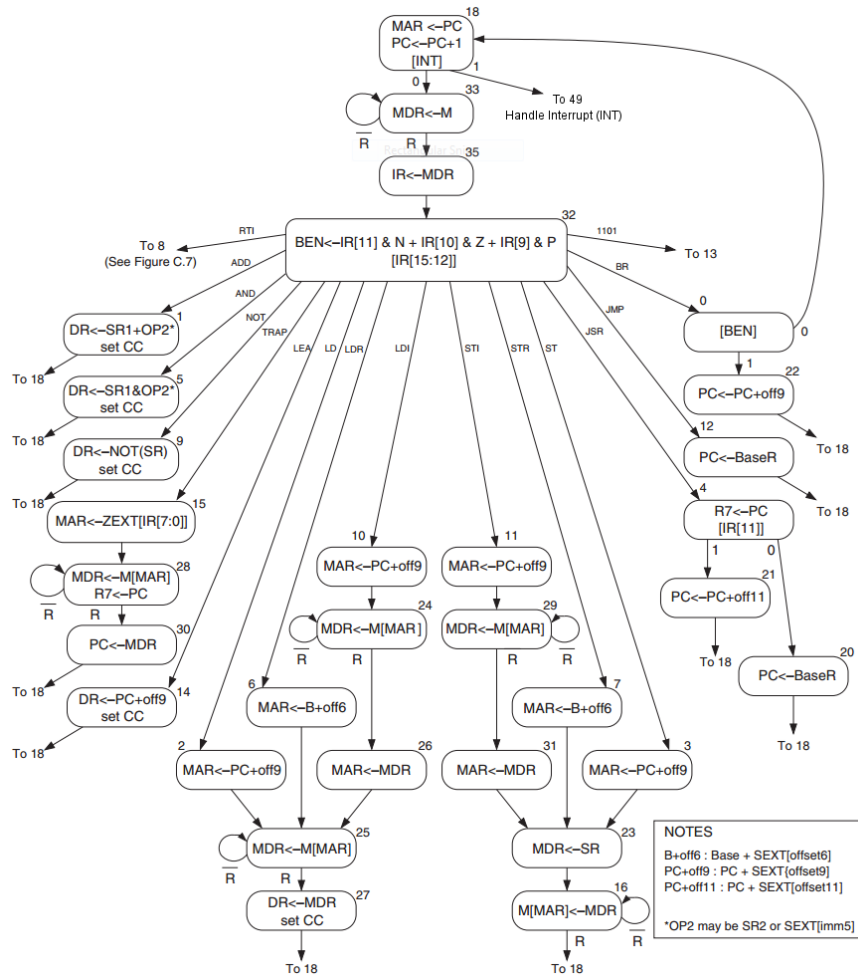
18
MAR <–PC
PC<–PC+1
[INT]
0
1
To 49
Handle Interrupt (INT)
MDR<–M
33
$\overline{R}$
R
35
IR<–MDR
32
BEN<–IR[11] & N + IR[10] & Z + IR[9] & P
[IR[15:12]]
RTI
To 8
(See Figure C.7)
1101
To 13
ADD
AND
NOT
TRAP
LEA
LD
LDR
LDI
STI
STR
ST
JSR
JMP
BR
0
[BEN]
0
1
DR<–SR1+OP2*
set CC
To 18
5
DR<–SR1&OP2*
set CC
To 18
9
DR<–NOT(SR)
set CC
To 18
15
MAR<–ZEXT[IR[7:0]]
28
MDR<–M[MAR]
R7<–PC
$\overline{R}$
R
30
PC<–MDR
To 18
14
DR<–PC+off9
set CC
To 18
1
22
PC<–PC+off9
To 18
12
PC<–BaseR
To 18
4
R7<–PC
[IR[11]]
1
0
21
PC<–PC+off11
To 18
20
PC<–BaseR
To 18
10
MAR<–PC+off9
24
MDR<–M[MAR]
$\overline{R}$
R
6
MAR<–B+off6
2
MAR<–PC+off9
26
MAR<–MDR
25
MDR<–M[MAR]
$\overline{R}$
R
27
DR<–MDR
set CC
To 18
11
MAR<–PC+off9
29
MDR<–M[MAR]
R
$\overline{R}$
7
MAR<–B+off6
31
MAR<–MDR
3
MAR<–PC+off9
23
MDR<–SR
16
M[MAR]<–MDR
R
$\overline{R}$
To 18
NOTES
B+off6 : Base + SEXT[offset6]
PC+off9 : PC + SEXT[offset9]
PC+off11 : PC + SEXT[offset11]
*OP2 may be SR2 or SEXT[imm5]